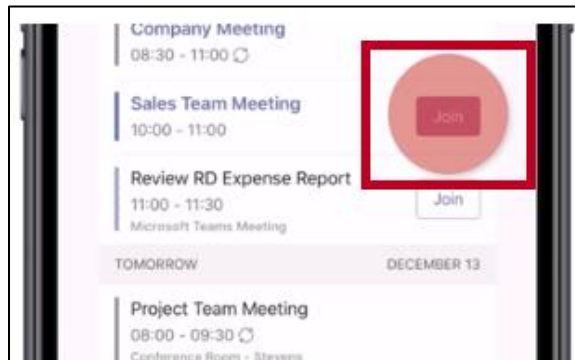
Company Meeting
08:30 - 11:00

Sales Team Meeting
10:00 - 11:00

Join

Review RD Expense Report
11:00 - 11:30
Microsoft Teams Meeting

Join

TOMORROW DECEMBER 13

Project Team Meeting
08:00 - 09:30
Conference Room - Stevens